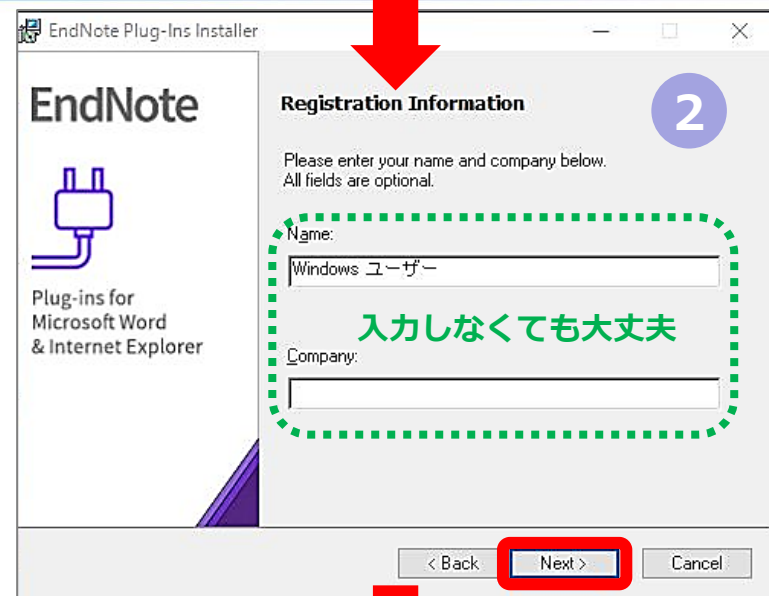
EndNote Plug-Ins Installer

EndNote

Plug-ins for Microsoft Word & Internet Explorer

Registration Information

2

Please enter your name and company below.
All fields are optional.

Name:

Windows ユーザー

入力しなくても大丈夫

Company:

< Back

Next >

Cancel